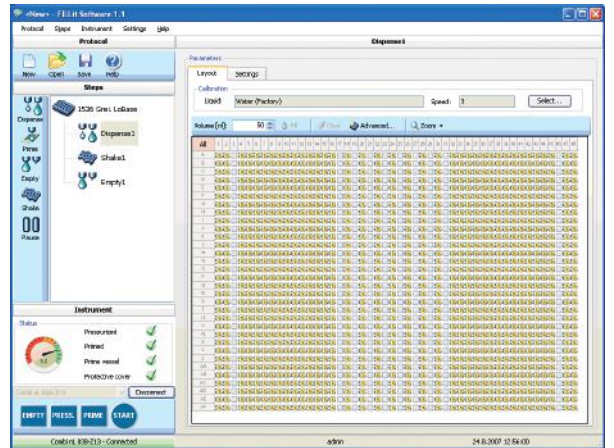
<New> - FlexLit Software 1.1

Protocol Steps Instrument Settings Help

Protocol

New Open Save Help

Steps

Dispense

Prime

Empty

Shake

Pause

1536 Grei. LoBase

Dispense1

Shake1

Empty1

Instrument

Status

Pressurized

Primed

Prime vessel

Protective cover

Disconnect

EMPTY PRESS. PRIME START

Combi nL 838-213 - Connected

Dispense

Parameters

Layout Settings

Calibration

Liquid Water (Factory)

Speed: 3

Select...

Volume [nl]: 50

Fill

Clear

Advanced...

Zoom

All

admin

24.8.2007 12:56:00